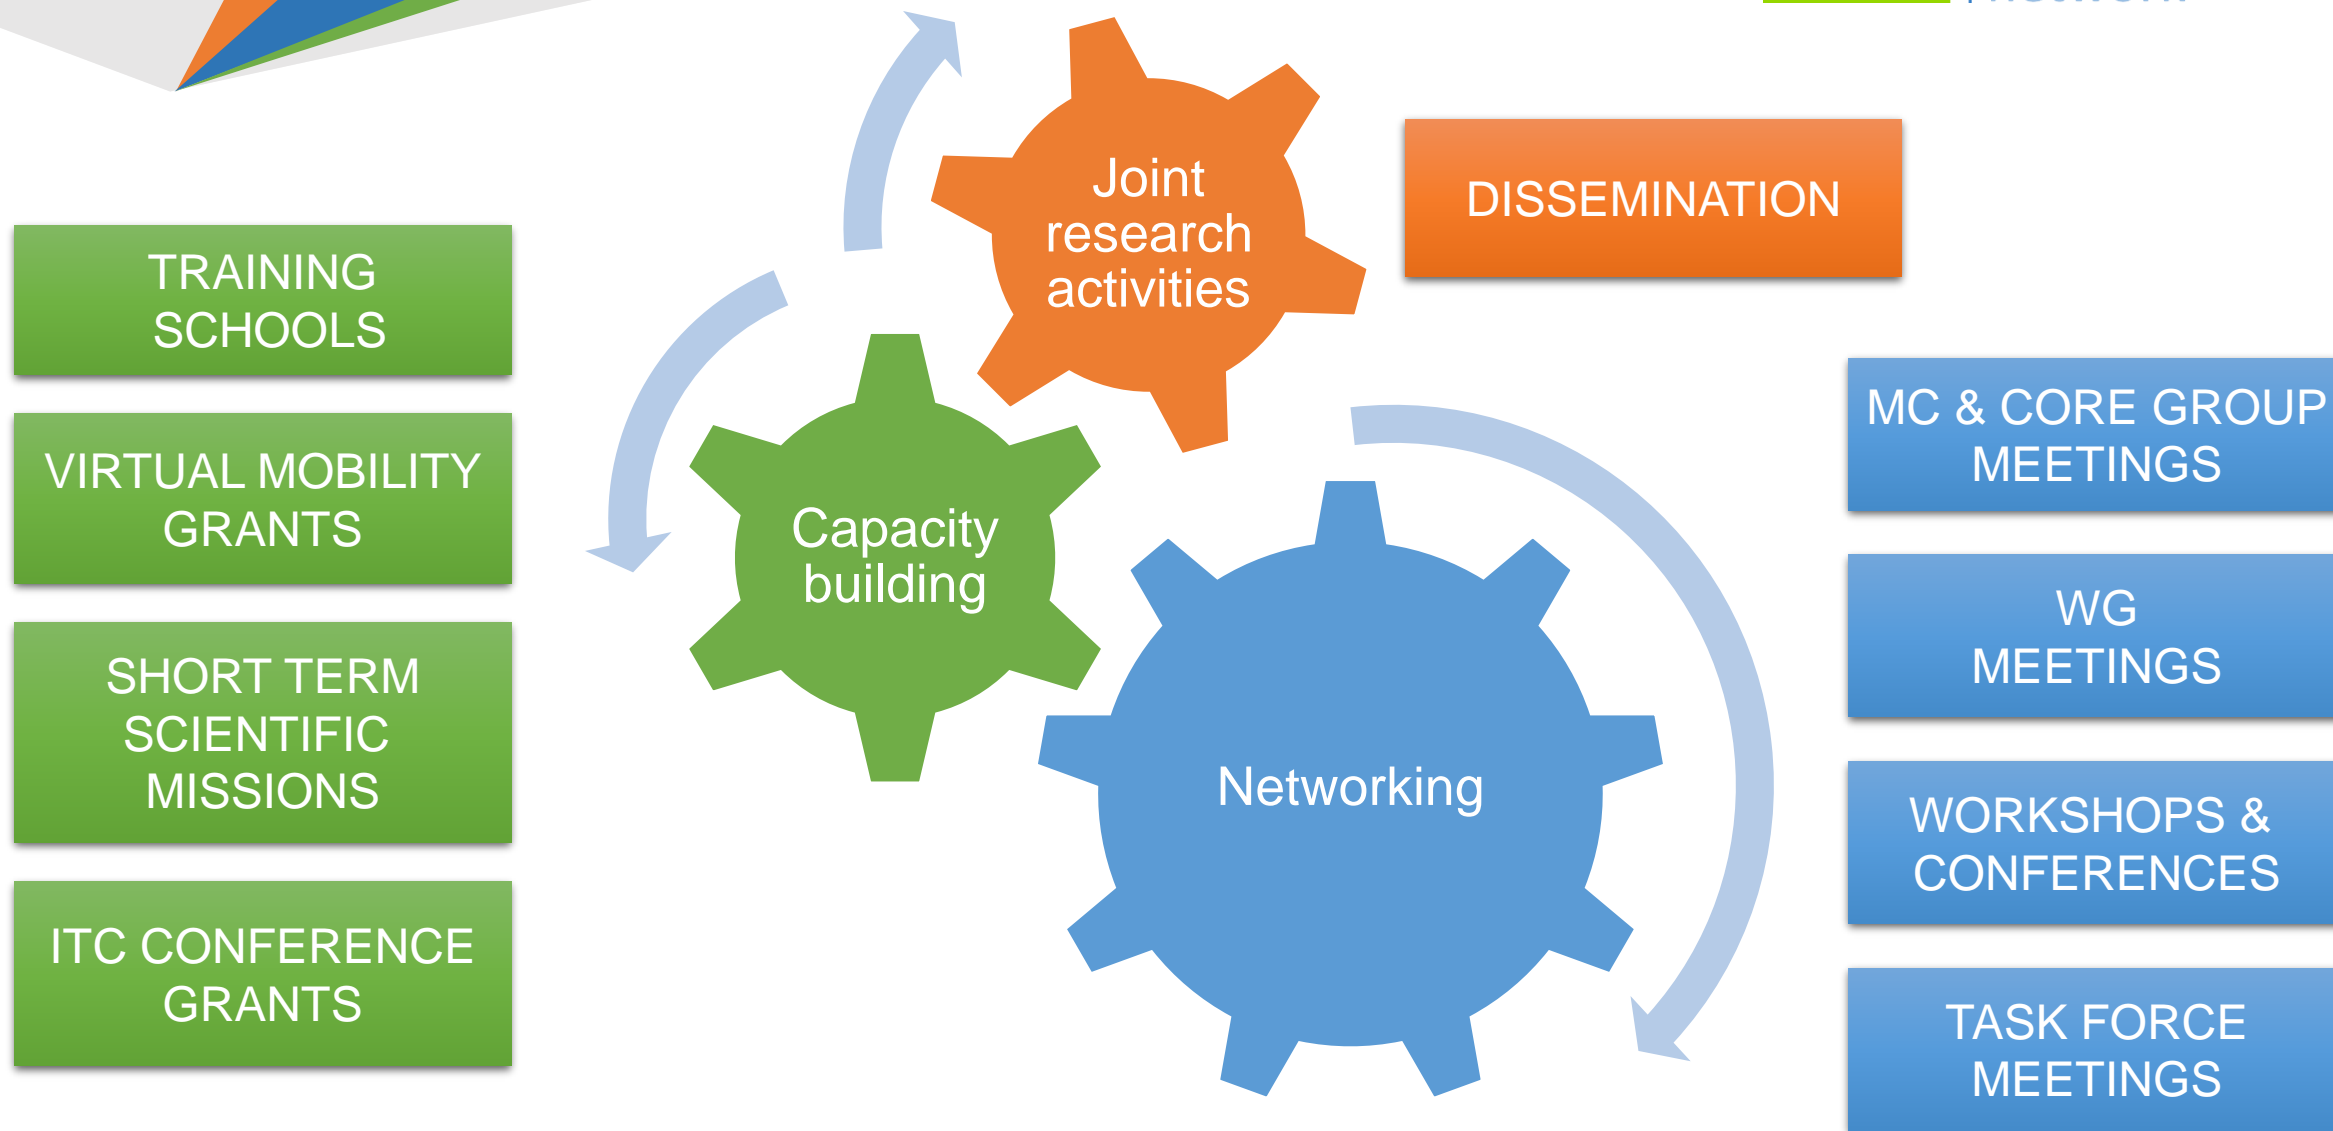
TRAINING SCHOOLS

VIRTUAL MOBILITY GRANTS

SHORT TERM SCIENTIFIC MISSIONS

ITC CONFERENCE GRANTS

Joint research activities

Capacity building

Networking

DISSEMINATION

MC & CORE GROUP MEETINGS

WG MEETINGS

WORKSHOPS & CONFERENCES

TASK FORCE MEETINGS